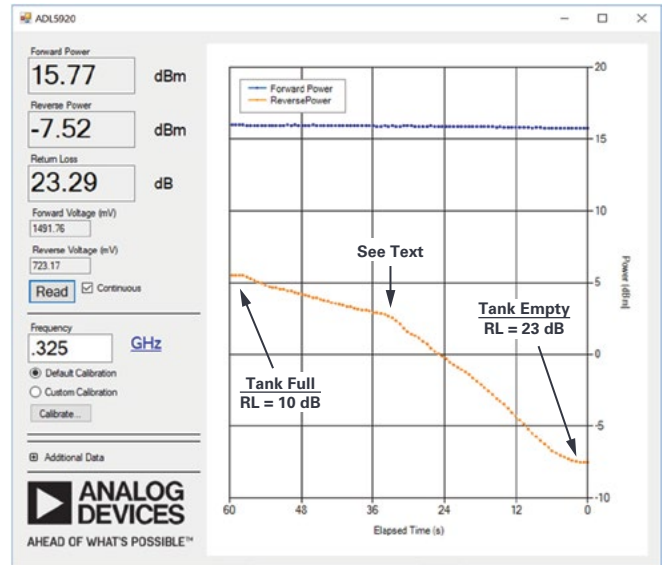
ADL5920

Forward Power
15.77 dBm
Reverse Power
-7.52 dBm
Return Loss
23.29 dB
Forward Voltage (mV)
1491.76
Reverse Voltage (mV)
723.17
Read
Continuous

Frequency
.325 GHz
Default Calibration
Custom Calibration
Calibrate...

Additional Data

ANALOG DEVICES
AHEAD OF WHAT'S POSSIBLE™

Forward Power
ReversePower

See Text
Tank Full
RL = 10 dB
Tank Empty
RL = 23 dB

20
15
10
5
0
-5
-10
Power (dBm)

60
48
36
24
12
0
Elapsed Time (s)